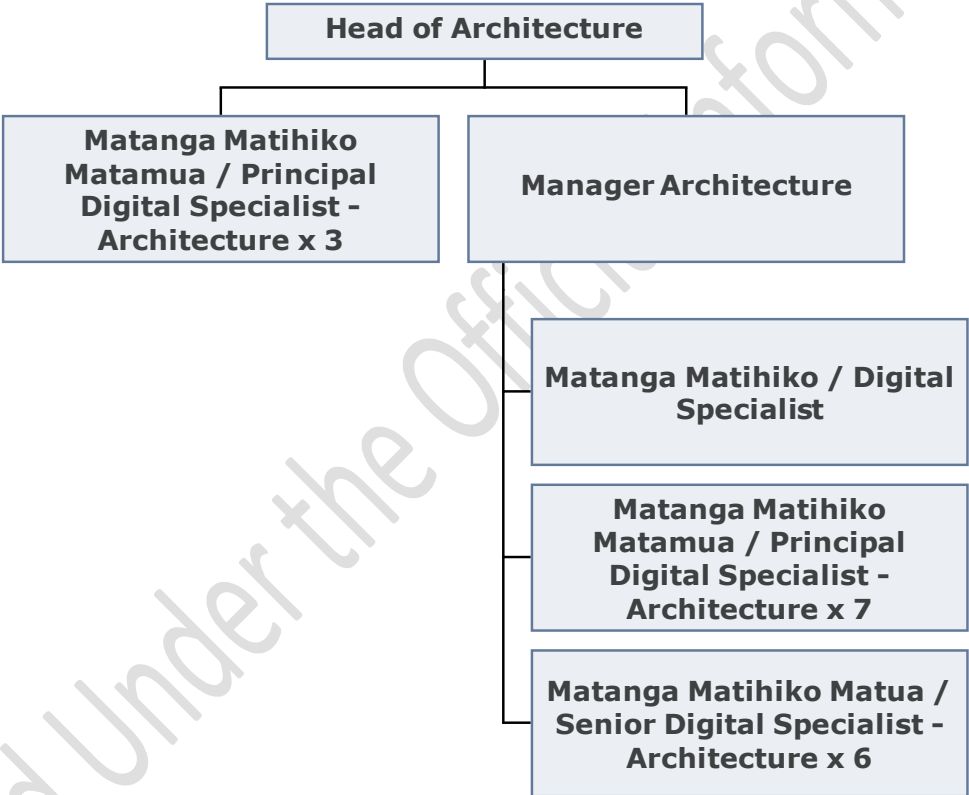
Head of Architecture

Matanga Matihiko Matamua / Principal Digital Specialist - Architecture x 3

Manager Architecture

Matanga Matihiko / Digital Specialist

Matanga Matihiko Matamua / Principal Digital Specialist - Architecture x 7

Matanga Matihiko Matua / Senior Digital Specialist - Architecture x 6

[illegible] Under the Official Inform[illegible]